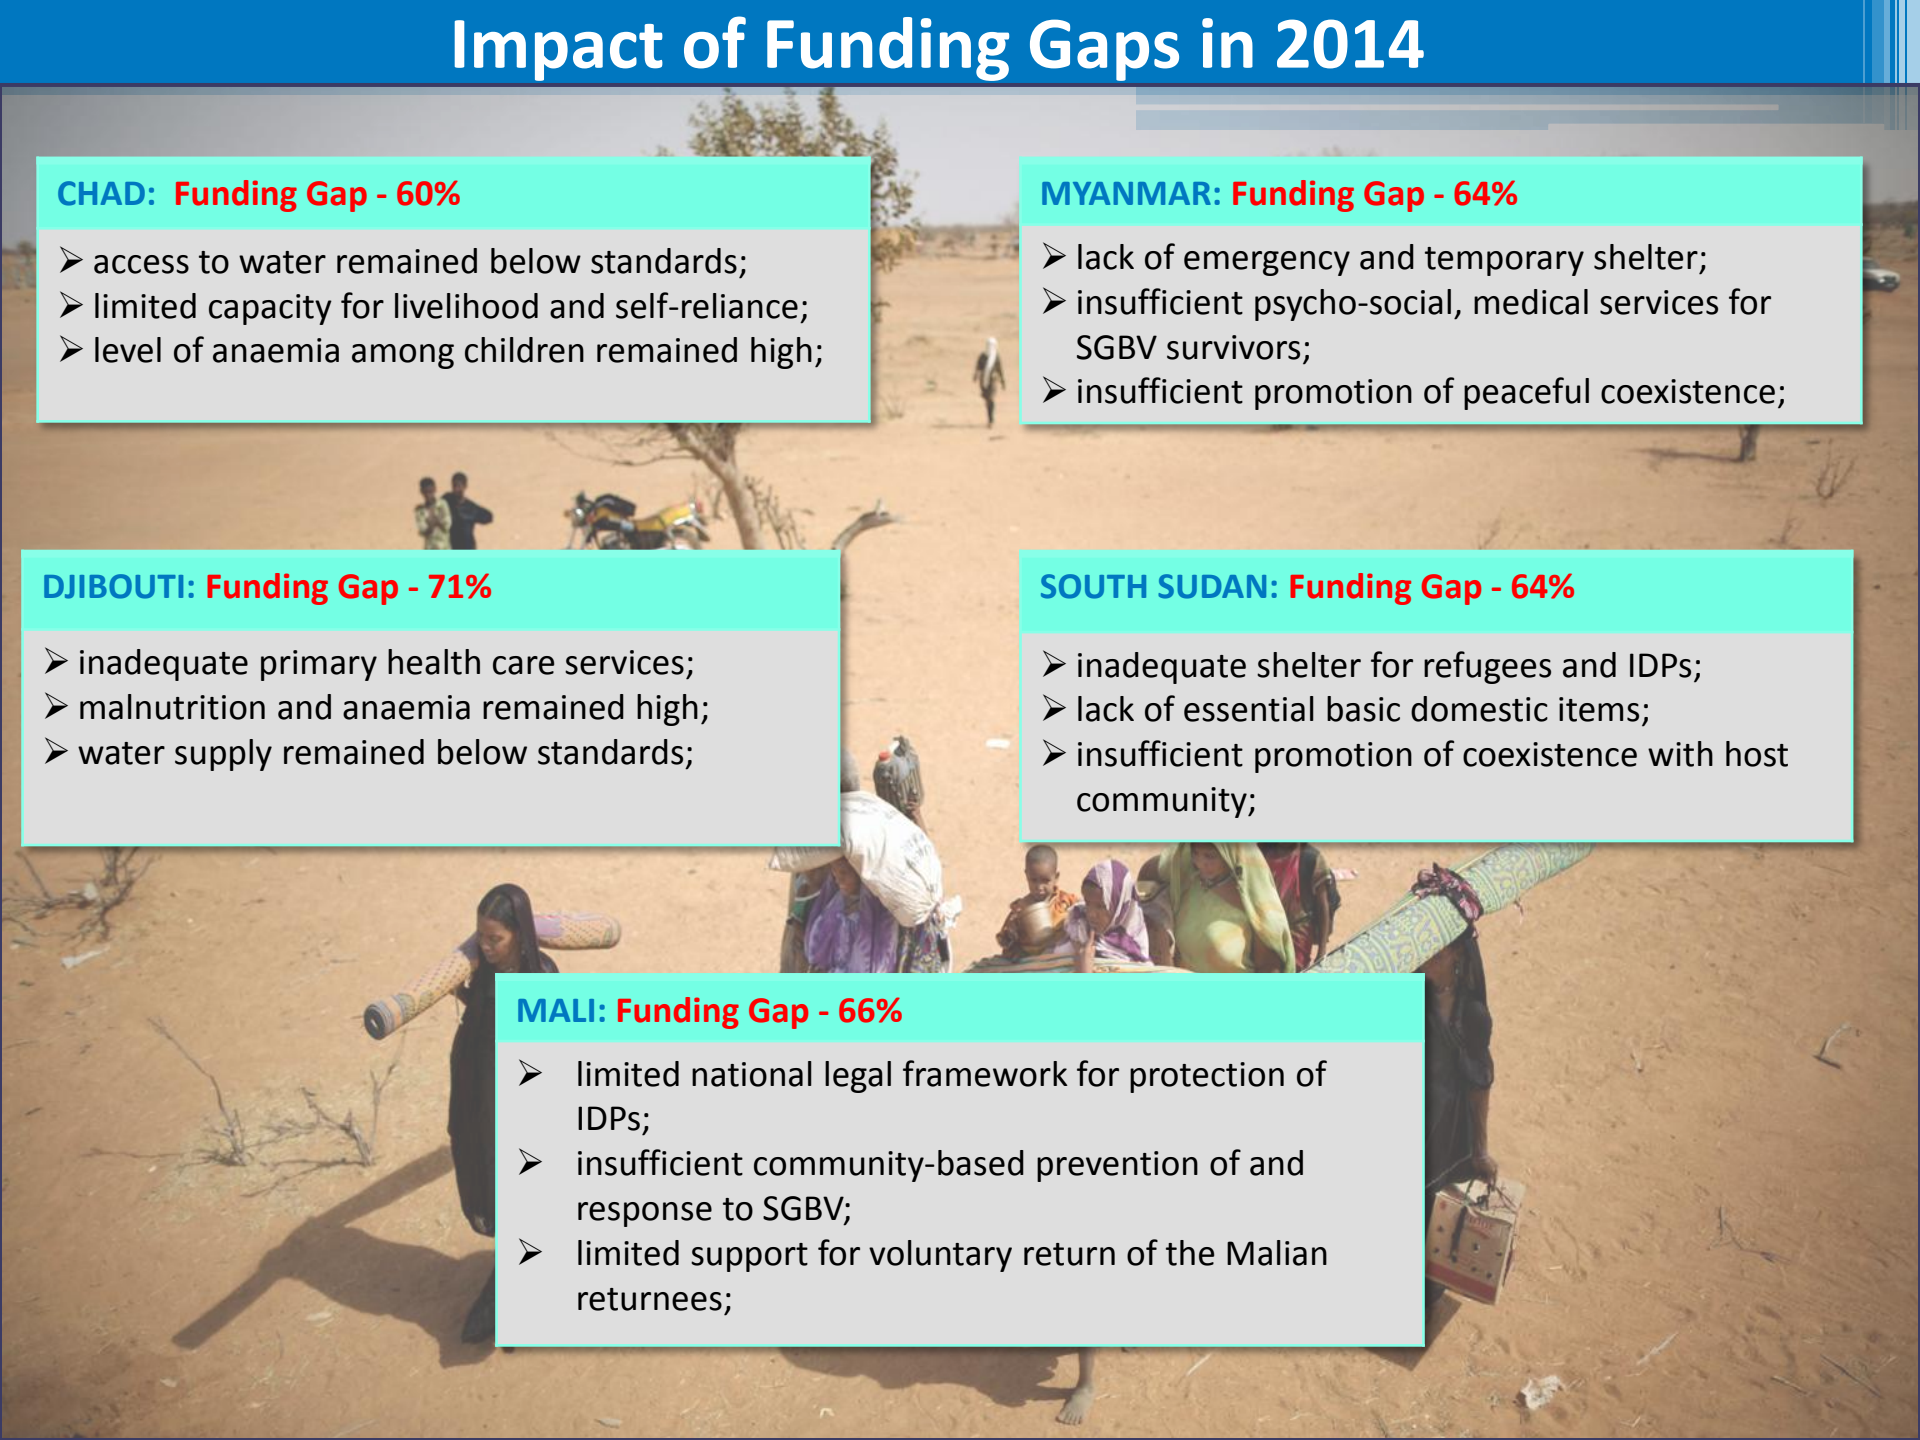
Impact of Funding Gaps in 2014

CHAD: Funding Gap - 60%

➢ access to water remained below standards;
➢ limited capacity for livelihood and self-reliance;
➢ level of anaemia among children remained high;

MYANMAR: Funding Gap - 64%

➢ lack of emergency and temporary shelter;
➢ insufficient psycho-social, medical services for SGBV survivors;
➢ insufficient promotion of peaceful coexistence;

DJIBOUTI: Funding Gap - 71%

➢ inadequate primary health care services;
➢ malnutrition and anaemia remained high;
➢ water supply remained below standards;

SOUTH SUDAN: Funding Gap - 64%

➢ inadequate shelter for refugees and IDPs;
➢ lack of essential basic domestic items;
➢ insufficient promotion of coexistence with host community;

MALI: Funding Gap - 66%

➢ limited national legal framework for protection of IDPs;
➢ insufficient community-based prevention of and response to SGBV;
➢ limited support for voluntary return of the Malian returnees;